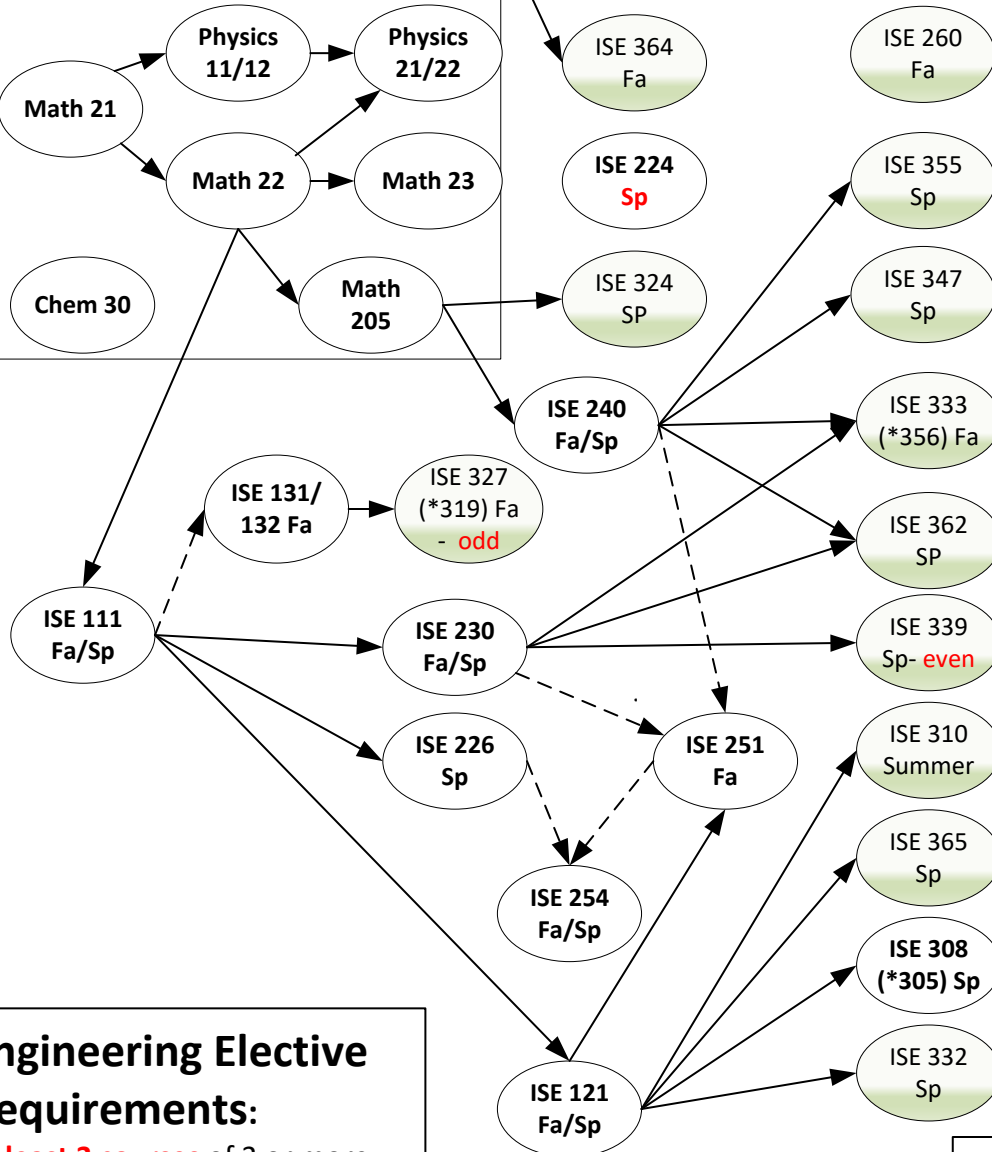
Physics 11/12

Physics 21/22

ISE 364 Fa

ISE 260 Fa

Math 21

Math 22

Math 23

ISE 224 Sp

ISE 355 Sp

Chem 30

Math 205

ISE 324 SP

ISE 347 Sp

ISE 240 Fa/Sp

ISE 333 (*356) Fa

ISE 131/ 132 Fa

ISE 327 (*319) Fa - odd

ISE 362 SP

ISE 111 Fa/Sp

ISE 230 Fa/Sp

ISE 339 Sp- even

ISE 226 Sp

ISE 251 Fa

ISE 310 Summer

ISE 365 Sp

ISE 254 Fa/Sp

ISE 308 (*305) Sp

ngineering Elective equirements:

ISE 332 Sp

ISE 121 Fa/Sp

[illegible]